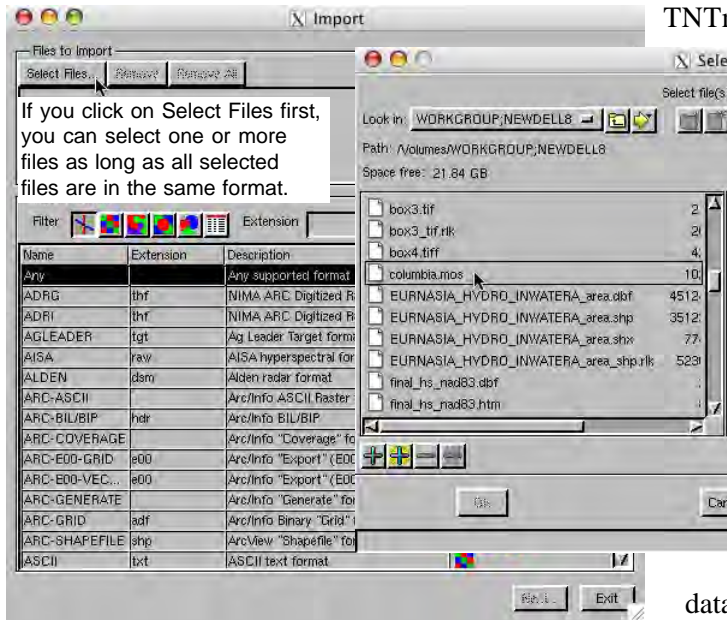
TNTr

Import

Files to Import
Select Files... Remove Remove All

If you click on Select Files first, you can select one or more files as long as all selected files are in the same format.

Filter Extension

| Name | Extension | Description |
|---|---|---|
| Any | | Any supported format |
| ADRG | thf | NIMA ARC Digitized R |
| ADRI | thf | NIMA ARC Digitized R |
| AGLEADER | tgt | Ag Leader Target form |
| AISA | raw | AISA hyperspectral for |
| ALDEN | dsm | Alden radar format |
| ARC-ASCII | | Arc/Info ASCII Raster |
| ARC-BIL/BIP | hdr | Arc/Info BIL/BIP |
| ARC-COVERAGE | | Arc/Info "Coverage" fo |
| ARC-E00-GRID | e00 | Arc/Info "Export" (E0 |
| ARC-E00-VEC... | e00 | Arc/Info "Export" (E0 |
| ARC-GENERATE | | Arc/Info "Generate" for |
| ARC-GRID | adf | Arc/Info Binary "Grid" |
| ARC-SHAPEFILE | shp | ArcView "Shapefile" for |
| ASCII | txt | ASCII text format |

Next Exit

Sele
Select file(s

Look in: WORKGROUP;NEWDELL8
Path: /Volumes/WORKGROUP;NEWDELL8
Space free: 21.84 GB

box3.tif 2
box3_tif.rlk 2
box4.tiff 4
columbia.mos 10
EURNASIA_HYDRO_INWATERA_area.dbf 4512
EURNASIA_HYDRO_INWATERA_area.shp 3512
EURNASIA_HYDRO_INWATERA_area.shx 77
EURNASIA_HYDRO_INWATERA_area_shp.rlk 523
final_hs_nad83.dbf
final_hs_nad83.htm

OK Can

data